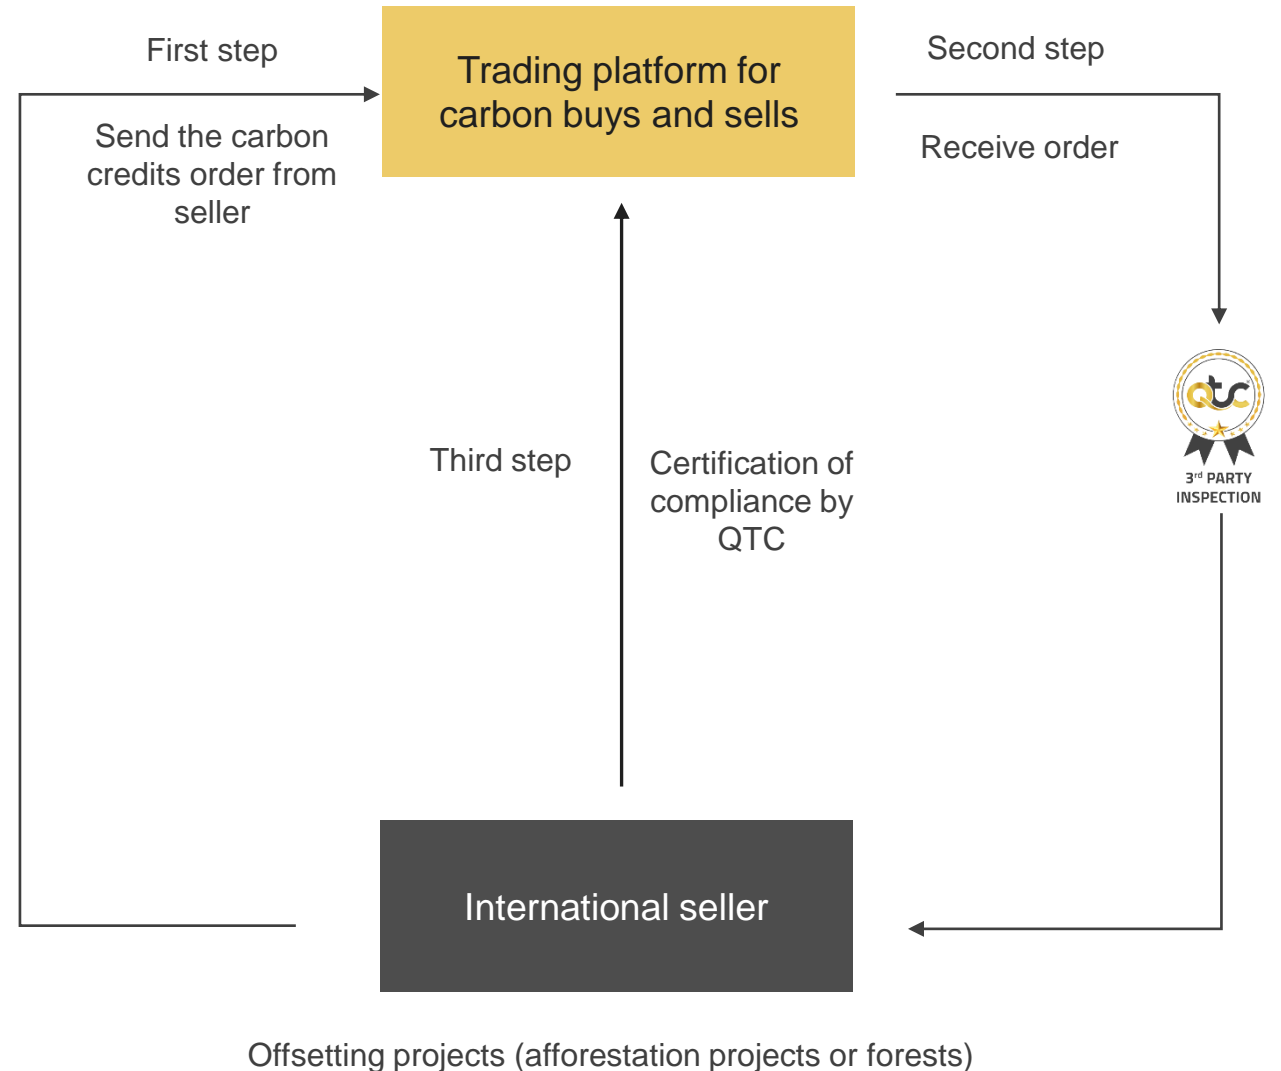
First step

Trading platform for carbon buys and sells

Second step

Send the carbon credits order from seller

Receive order

qtc

3rd PARTY INSPECTION

Third step

Certification of compliance by QTC

International seller

Offsetting projects (afforestation projects or forests)